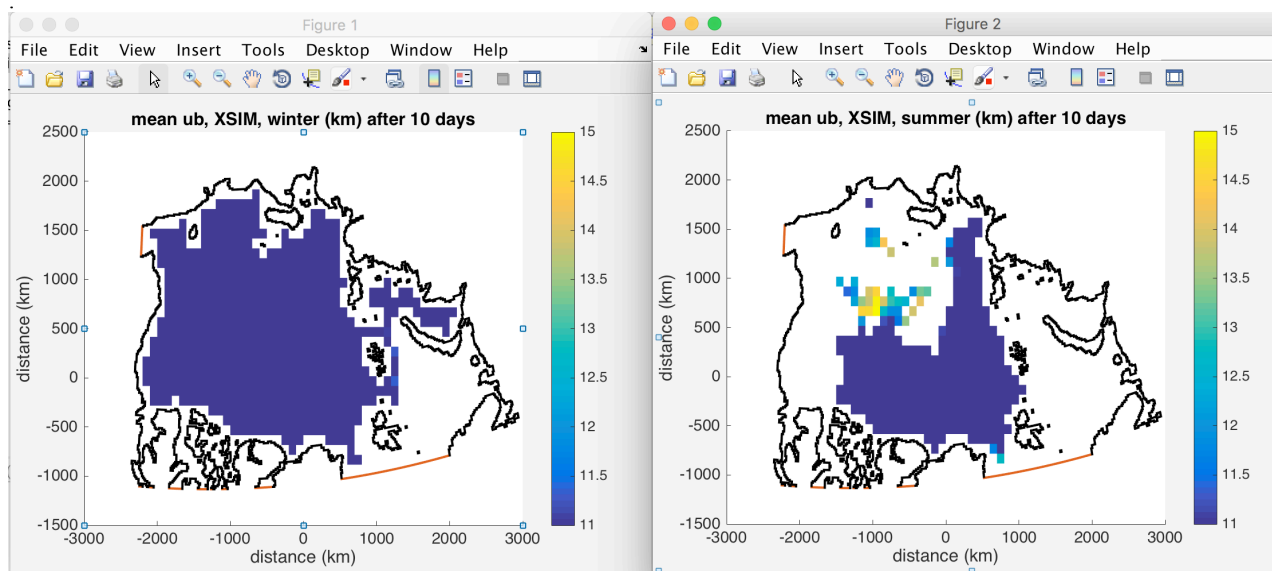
Figure 1

File Edit View Insert Tools Desktop Window Help

mean ub, XSIM, winter (km) after 10 days

2500
2000
1500
1000
500
0
-500
-1000
-1500

distance (km)

-3000 -2000 -1000 0 1000 2000 3000

distance (km)

15
14.5
14
13.5
13
12.5
12
11.5
11

Figure 2

File Edit View Insert Tools Desktop Window Help

mean ub, XSIM, summer (km) after 10 days

2500
2000
1500
1000
500
0
-500
-1000
-1500

distance (km)

-3000 -2000 -1000 0 1000 2000 3000

distance (km)

15
14.5
14
13.5
13
12.5
12
11.5
11